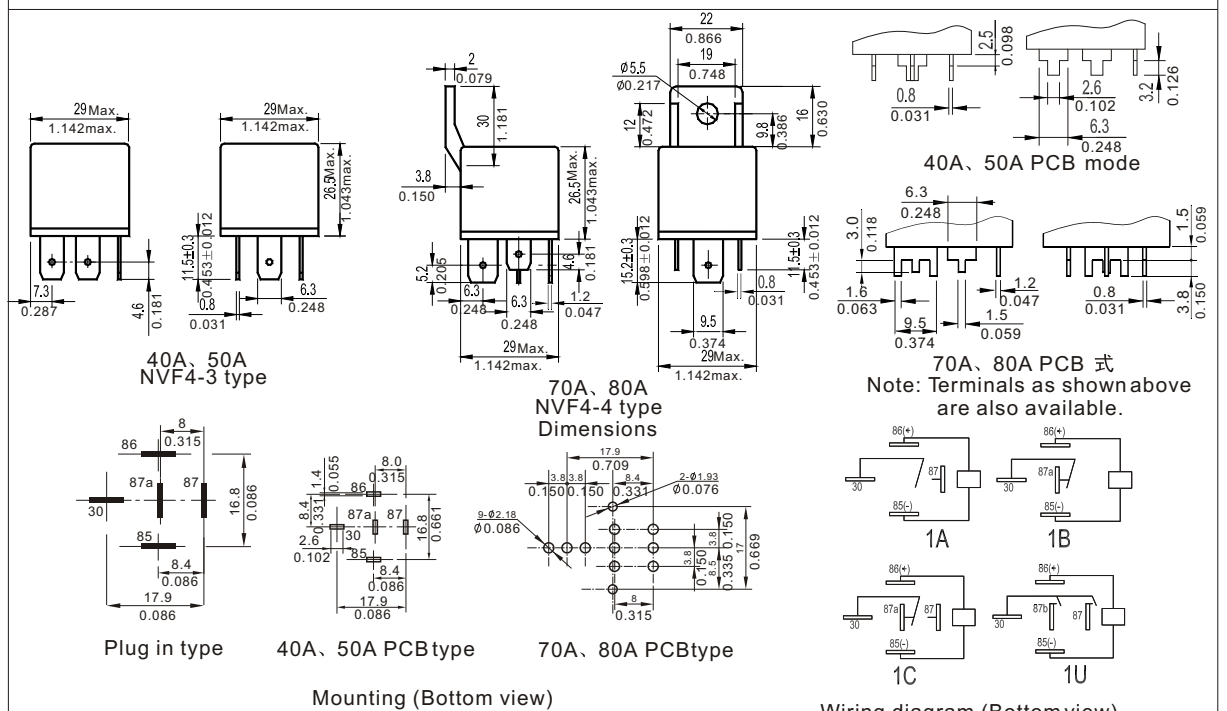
29Max.
1.142max.

29Max.
1.142max.

26.5Max.
1.043max.

11.5±0.3
0.453±0.012

7.3
0.287

4.6
0.181

0.8
0.031

6.3
0.248

40A、50A
NVF4-3 type

2
0.079

30
1.181

3.8
0.150

26.5Max.
1.043max.

5.2
0.205

6.3
0.248

6.3
0.248

4.6
0.181

1.2
0.047

29Max.
1.142max.

22
0.866

19
0.748

Ø5.5
Ø0.217

12
0.472

9.8
0.386

16
0.630

15.2±0.3
0.598±0.012

11.5±0.3
0.453±0.012

0.8
0.031

9.5
0.374

29Max.
1.142max.

70A、80A
NVF4-4 type
Dimensions

2.5
0.098

0.8
0.031

2.6
0.102

3.2
0.126

6.3
0.248

40A、50A PCB mode

6.3
0.248

3.0
0.118

1.5
0.059

1.2
0.047

1.6
0.063

9.5
0.374

1.5
0.059

0.8
0.031

3.8
0.150

70A、80A PCB 式
Note: Terminals as shown above are also available.

8
0.315

86

87a

87

30

16.8
0.086

85

8.4
0.086

17.9
0.086

Plug in type

1.4
0.055

8.0
0.315

8.4
0.331

86

87a

87

30

85

2.6
0.102

16.8
0.661

8.4
0.086

17.9
0.086

40A、50A PCB type

17.9
0.709

3.8
0.150

3.8
0.150

8.4
0.331

2-Ø1.93
Ø0.076

9-Ø2.18
Ø0.086

3.8
0.150

3.8
0.150

8.5
0.335

17
0.669

8
0.315

70A、80A PCBtype

Mounting (Bottom view)

86(+)
87
30
85(-)
1A

86(+)
87a
30
85(-)
1B

86(+)
87a
87
30
85(-)
1C

86(+)
87b
87
30
85(-)
1U

Wiring diagram (Bottom view)